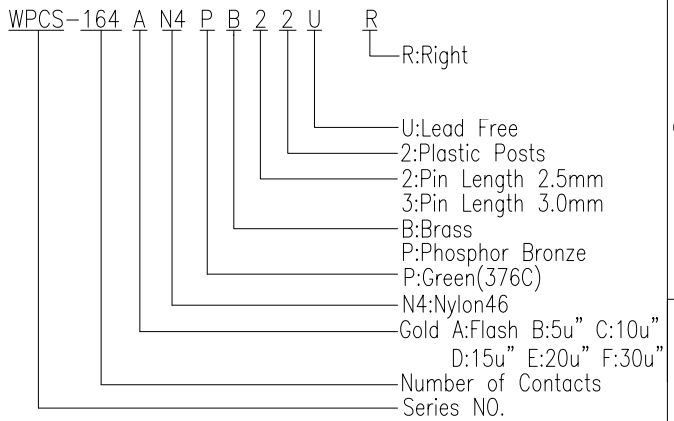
WPCS-164 A N4 P B 2 2 U R

R:Right

U:Lead Free
2:Plastic Posts
2:Pin Length 2.5mm
3:Pin Length 3.0mm
B:Brass
P:Phosphor Bronze
P:Green(376C)
N4:Nylon46
Gold A:Flash B:5u" C:10u"
D:15u" E:20u" F:30u"
Number of Contacts
Series NO.